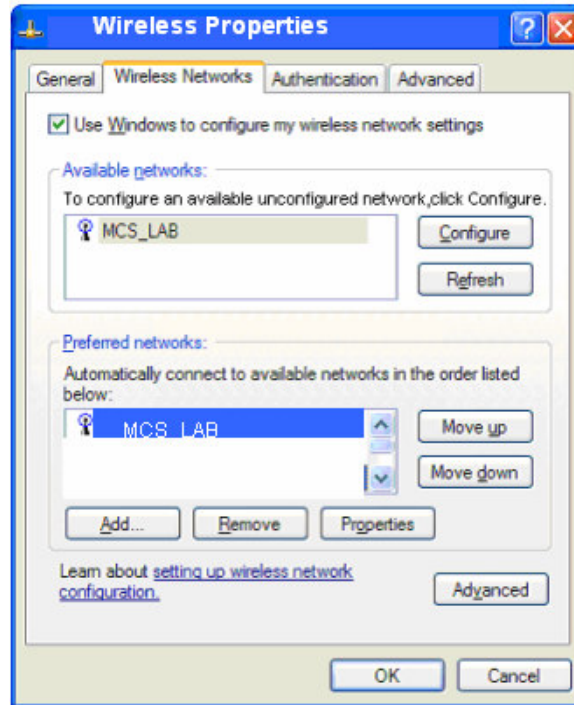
Wireless Properties

General | Wireless Networks | Authentication | Advanced

Use Windows to configure my wireless network settings

Available networks:
To configure an available unconfigured network,click Configure.
MCS_LAB
Configure
Refresh

Preferred networks:
Automatically connect to available networks in the order listed below:
MCS_LAB
Move up
Move down
Add...
Remove
Properties

Learn about setting up wireless network configuration.
Advanced

OK
Cancel